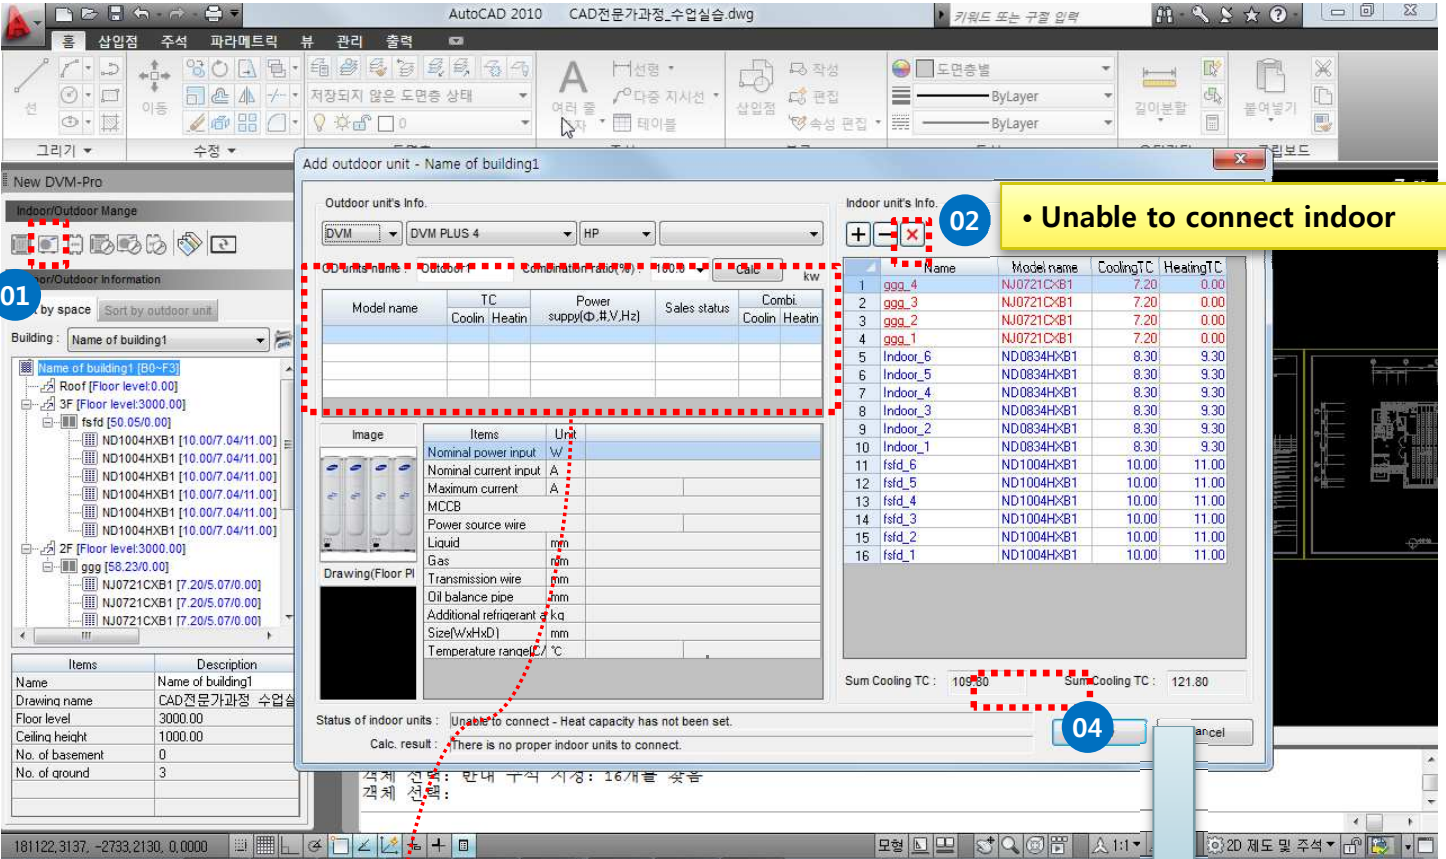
AutoCAD 2010 CAD전문가과정_수업실습.dwg
키워드 또는 구절 입력
홈 삽입점 주석 파라메트릭 뷰 관리 출력
선 이동 저장되지 않은 도면층 상태 여러 줄 문자 선형 다중 지시선 테이블 삽입점 작성 편집 속성 편집 도면층별 ByLayer ByLayer 길이분할 붙여넣기
그리기 수정 클립보드
New DVM-Pro
Indoor/Outdoor Mange
01
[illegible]or/Outdoor Information
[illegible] by space Sort by outdoor unit
Building : Name of building1
Name of building1 [B0~F3]
Roof [Floor level:0.00]
3F [Floor level:3000.00]
fsfd [50.05/0.00]
ND1004HXB1 [10.00/7.04/11.00]
ND1004HXB1 [10.00/7.04/11.00]
ND1004HXB1 [10.00/7.04/11.00]
ND1004HXB1 [10.00/7.04/11.00]
ND1004HXB1 [10.00/7.04/11.00]
ND1004HXB1 [10.00/7.04/11.00]
2F [Floor level:3000.00]
ggg [58.23/0.00]
NJ0721CXB1 [7.20/5.07/0.00]
NJ0721CXB1 [7.20/5.07/0.00]
NJ0721CXB1 [7.20/5.07/0.00]

| Items | Description |
|---|---|
| Name | Name of building1 |
| Drawing name | CAD전문가과정_수업실 |
| Floor level | 3000.00 |
| Ceiling height | 1000.00 |
| No. of basement | 0 |
| No. of ground | 3 |

Add outdoor unit - Name of building1
Outdoor unit's Info.
DVM DVM PLUS 4 HP
OD units name : Outdoor1 Combination ratio(%) : 100.0 Calc kw

| Model name | TC Coolin | TC Heatin | Power supply(Φ,#,V,Hz) | Sales status | Combi. Coolin | Combi. Heatin |
|---|---|---|---|---|---|---|

Image
Drawing(Floor Pl

| Items | Unit |
|---|---|
| Nominal power input | W |
| Nominal current input | A |
| Maximum current | A |
| MCCB | |
| Power source wire | |
| Liquid | mm |
| Gas | mm |
| Transmission wire | mm |
| Oil balance pipe | mm |
| Additional refrigerant a | kg |
| Size(WxHxD) | mm |
| Temperature range(C/ | ℃ |

Indoor unit's Info.
02
• Unable to connect indoor

| | Name | Model name | CoolingTC | HeatingTC |
|---|---|---|---|---|
| 1 | ggg_4 | NJ0721CXB1 | 7.20 | 0.00 |
| 2 | ggg_3 | NJ0721CXB1 | 7.20 | 0.00 |
| 3 | ggg_2 | NJ0721CXB1 | 7.20 | 0.00 |
| 4 | ggg_1 | NJ0721CXB1 | 7.20 | 0.00 |
| 5 | Indoor_6 | ND0834HXB1 | 8.30 | 9.30 |
| 6 | Indoor_5 | ND0834HXB1 | 8.30 | 9.30 |
| 7 | Indoor_4 | ND0834HXB1 | 8.30 | 9.30 |
| 8 | Indoor_3 | ND0834HXB1 | 8.30 | 9.30 |
| 9 | Indoor_2 | ND0834HXB1 | 8.30 | 9.30 |
| 10 | Indoor_1 | ND0834HXB1 | 8.30 | 9.30 |
| 11 | fsfd_6 | ND1004HXB1 | 10.00 | 11.00 |
| 12 | fsfd_5 | ND1004HXB1 | 10.00 | 11.00 |
| 13 | fsfd_4 | ND1004HXB1 | 10.00 | 11.00 |
| 14 | fsfd_3 | ND1004HXB1 | 10.00 | 11.00 |
| 15 | fsfd_2 | ND1004HXB1 | 10.00 | 11.00 |
| 16 | fsfd_1 | ND1004HXB1 | 10.00 | 11.00 |

Sum Cooling TC : 109.80 Sum Cooling TC : 121.80
Status of indoor units : Unable to connect - Heat capacity has not been set.
Calc. result : There is no proper indoor units to connect.
04
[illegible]ancel
객체 선택: 반대 구석 지정: 16개를 찾음
객체 선택:
181122.3137, -2733.2130, 0.0000
모형 1:1 2D 제도 및 주석